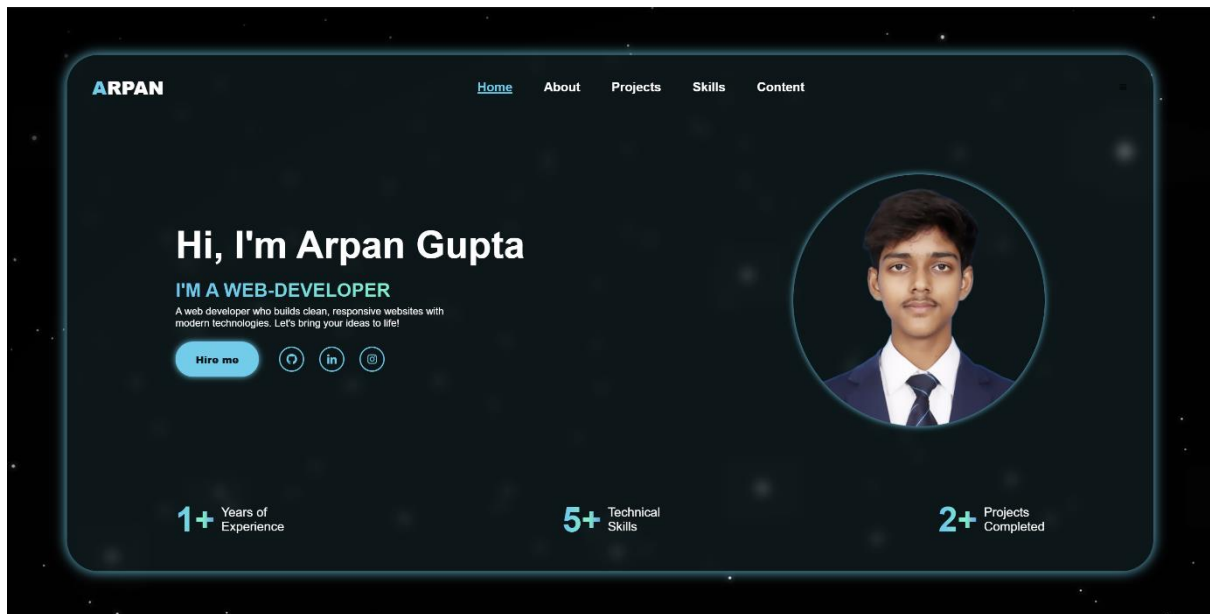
ARPAN

Home About Projects Skills Content

Hi, I'm Arpan Gupta

I'M A WEB-DEVELOPER

A web developer who builds clean, responsive websites with modern technologies. Let's bring your ideas to life!

Hire me

1+ Years of Experience

5+ Technical Skills

2+ Projects Completed